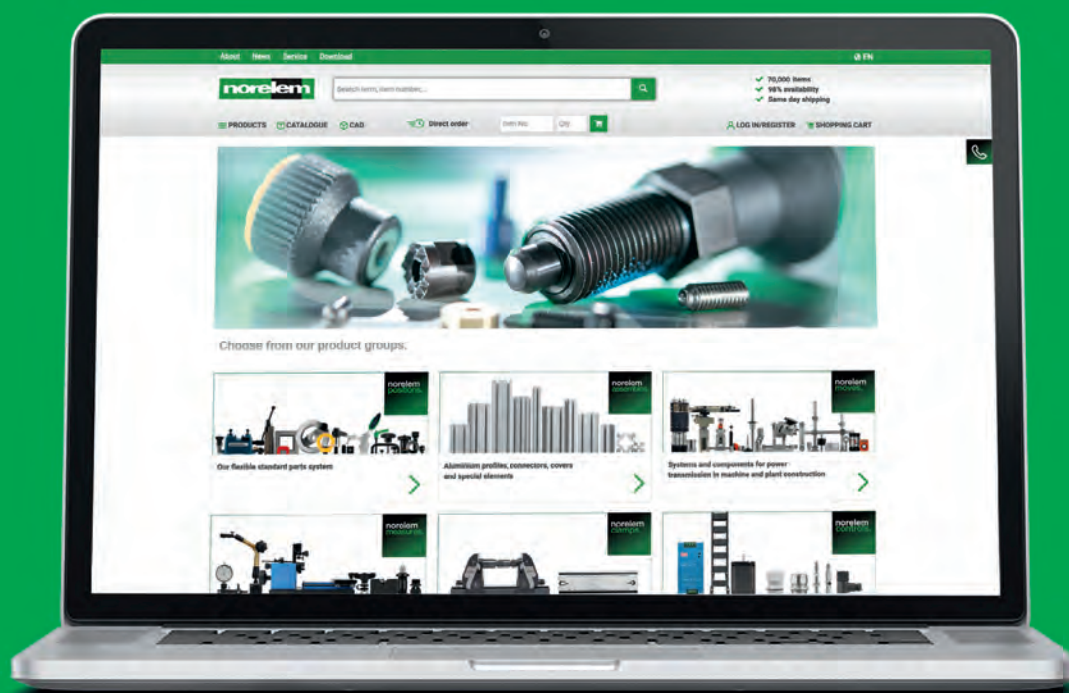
About News Service Download

EN

norelem

Search term, item number,...

70,000 items
98% availability
Same day shipping

PRODUCTS CATALOGUE CAD

Direct order

Item No.

Qty

LOG IN/REGISTER SHOPPING CART

Choose from our product groups.

norelem positions

Our flexible standard parts system

norelem assembles

Aluminium profiles, connectors, covers and special elements

norelem moves

Systems and components for power transmission in machine and plant construction

norelem measures

norelem clamps

norelem controls